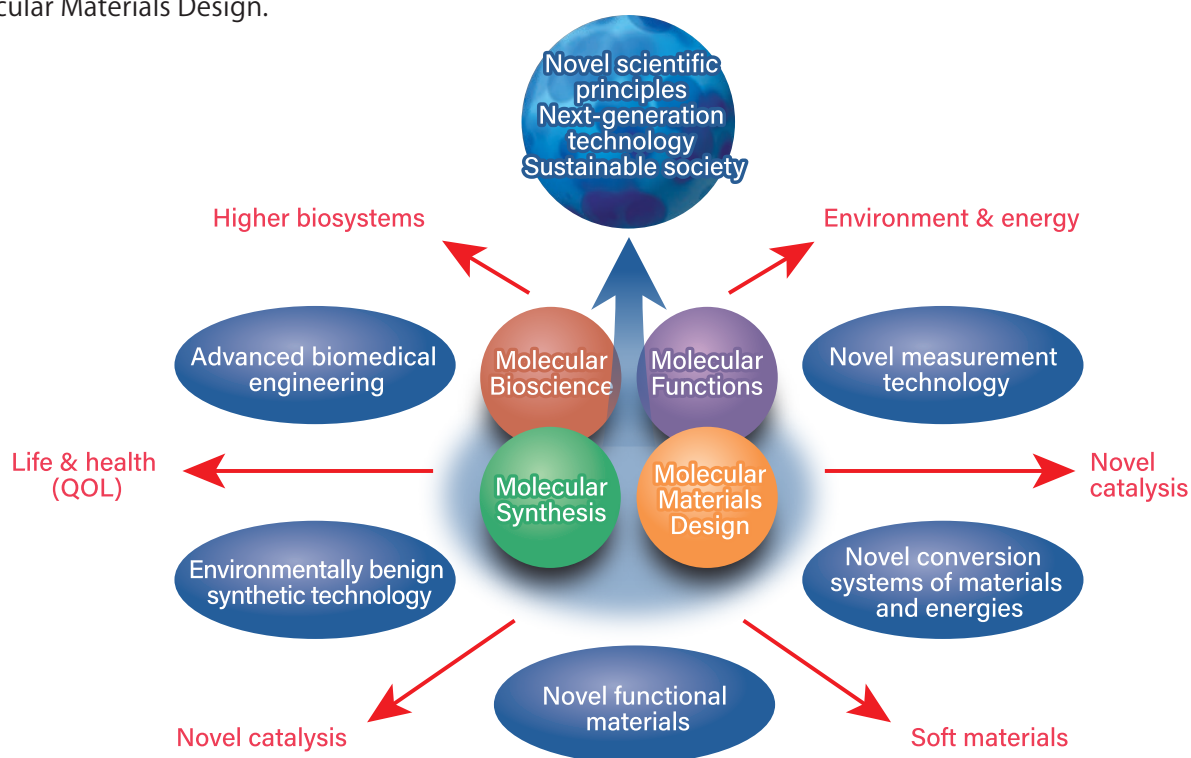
cular Materials Design.

Novel scientific principles
Next-generation technology
Sustainable society

Higher biosystems

Environment & energy

Advanced biomedical engineering

Molecular Bioscience

Molecular Functions

Novel measurement technology

Life & health (QOL)

Molecular Synthesis

Molecular Materials Design

Novel catalysis

Environmentally benign synthetic technology

Novel conversion systems of materials and energies

Novel functional materials

Novel catalysis

Soft materials